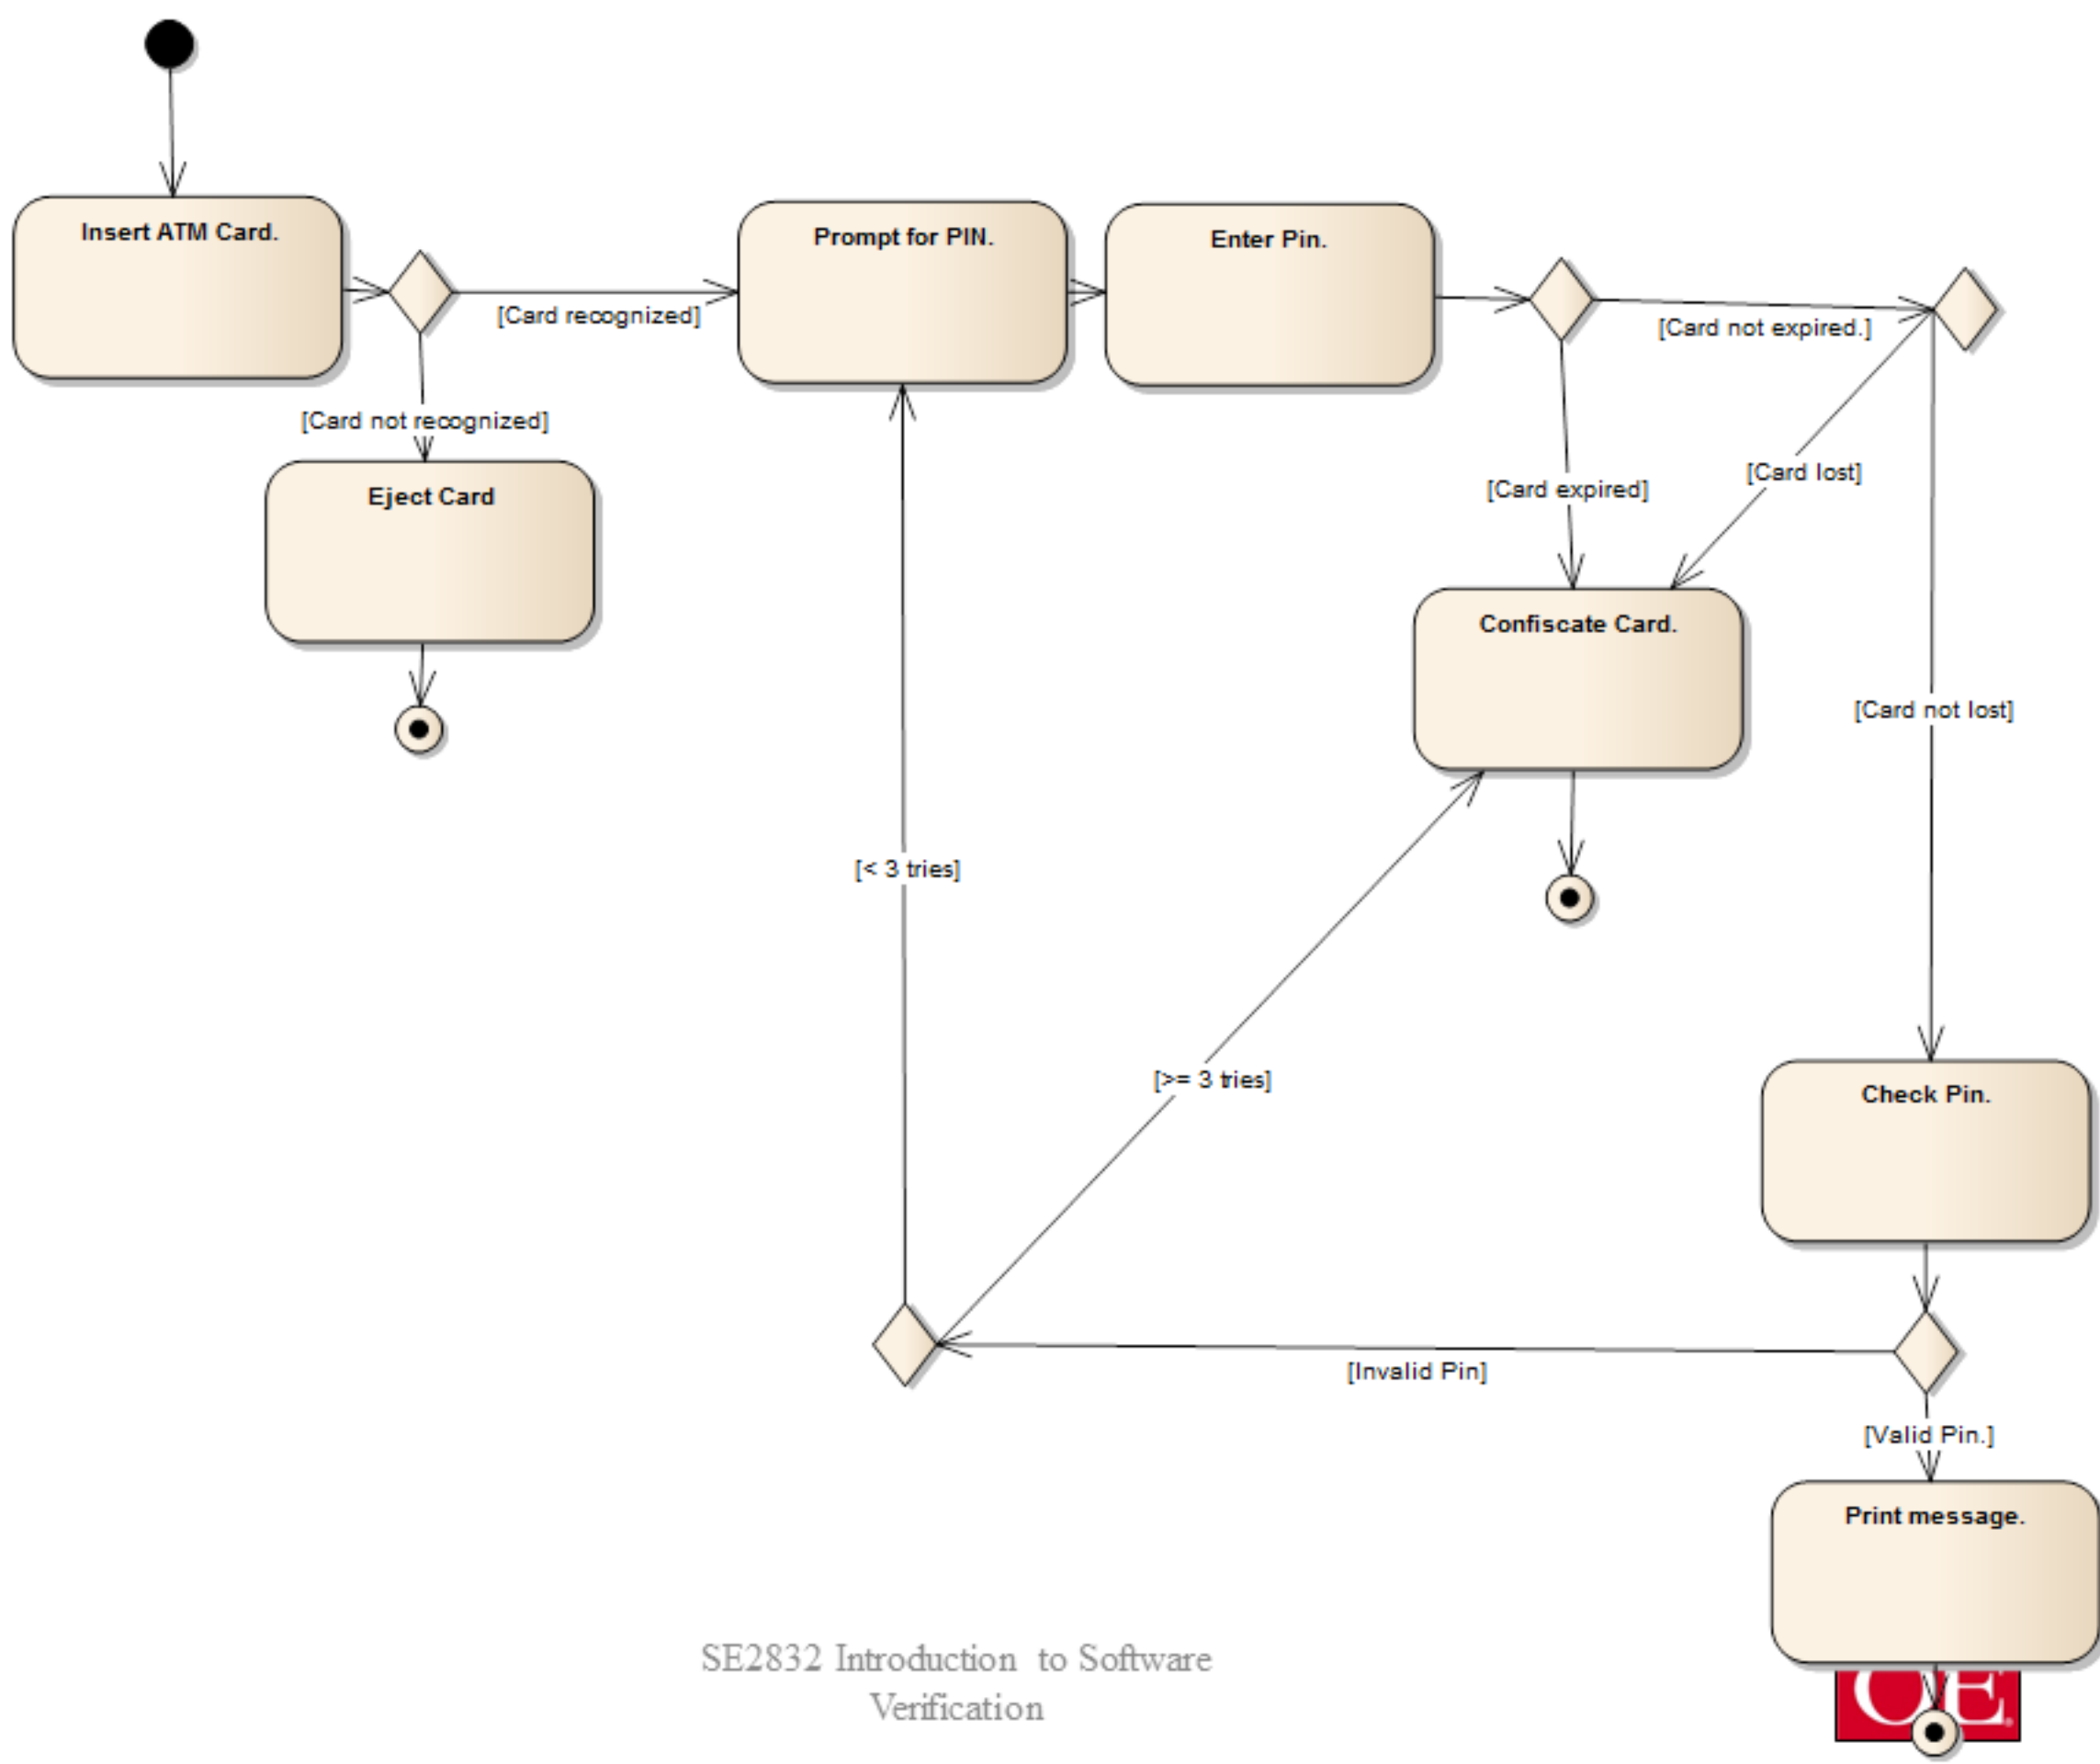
Insert ATM Card.

[Card recognized]

Prompt for PIN.

Enter Pin.

[Card not expired.]

[Card not recognized]

Eject Card

[Card expired]

[Card lost]

Confiscate Card.

[Card not lost]

[< 3 tries]

[>= 3 tries]

Check Pin.

[Invalid Pin]

[Valid Pin.]

Print message.

SE2832 Introduction to Software Verification

CE